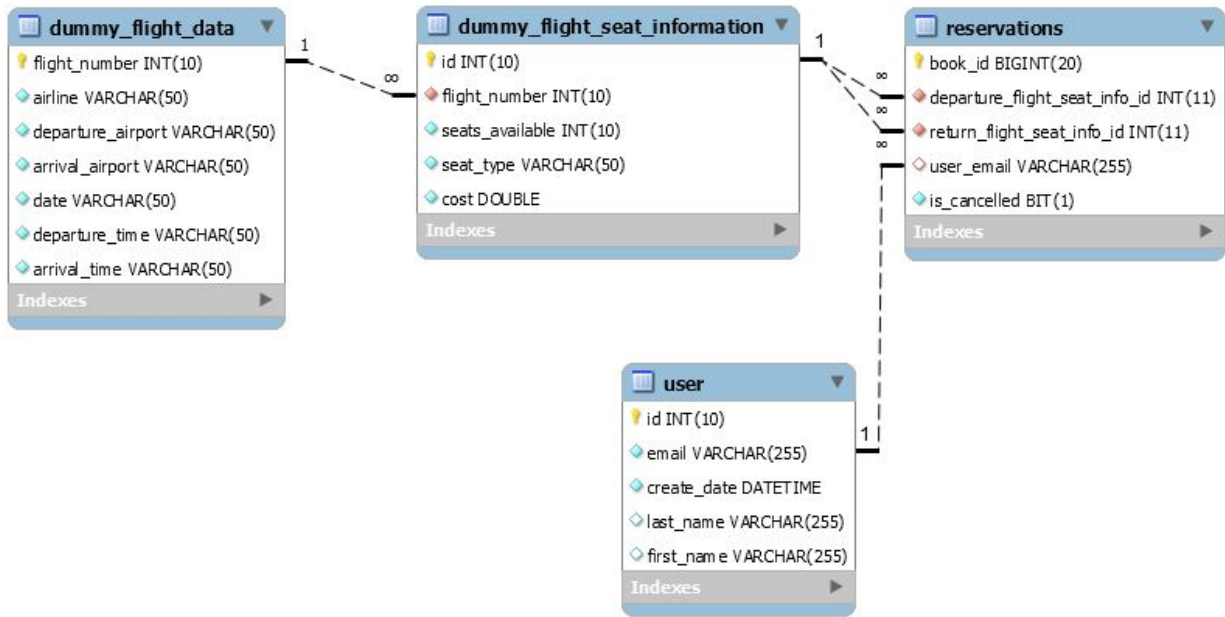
dummy_flight_data
flight_number INT(10)
airline VARCHAR(50)
departure_airport VARCHAR(50)
arrival_airport VARCHAR(50)
date VARCHAR(50)
departure_time VARCHAR(50)
arrival_time VARCHAR(50)
Indexes

1
∞

dummy_flight_seat_information
id INT(10)
flight_number INT(10)
seats_available INT(10)
seat_type VARCHAR(50)
cost DOUBLE
Indexes

1
∞
∞
∞

reservations
book_id BIGINT(20)
departure_flight_seat_info_id INT(11)
return_flight_seat_info_id INT(11)
user_email VARCHAR(255)
is_cancelled BIT(1)
Indexes

1

user
id INT(10)
email VARCHAR(255)
create_date DATETIME
last_name VARCHAR(255)
first_name VARCHAR(255)
Indexes